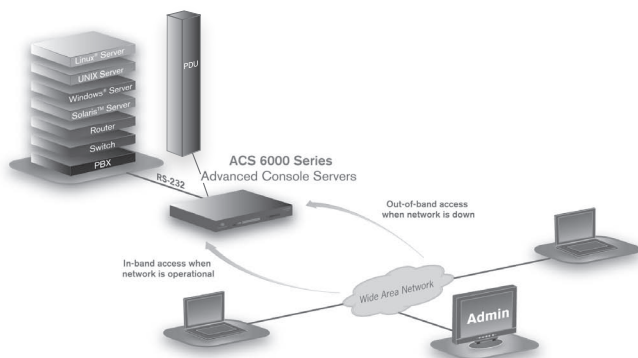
Linux® Server
UNIX Server
Windows® Server
Solaris™ Server
Router
Switch
PBX

PDU

ACS 6000 Series
Advanced Console Servers

RS-232

Out-of-band access when network is down

In-band access when network is operational

Wide Area Network

Admin